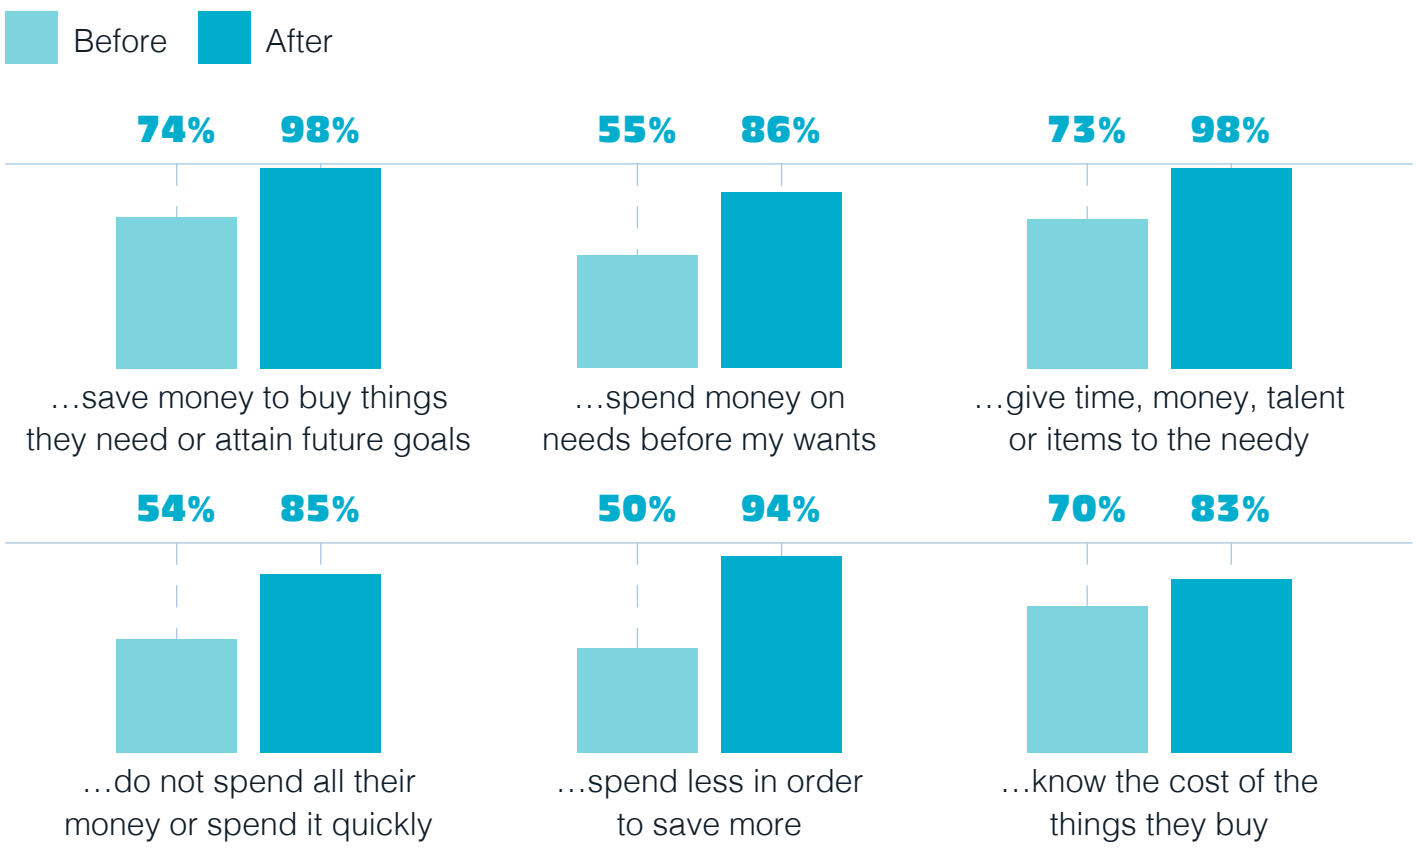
Before After

74% 98%

…save money to buy things they need or attain future goals

55% 86%

…spend money on needs before my wants

73% 98%

…give time, money, talent or items to the needy

54% 85%

…do not spend all their money or spend it quickly

50% 94%

…spend less in order to save more

70% 83%

…know the cost of the things they buy